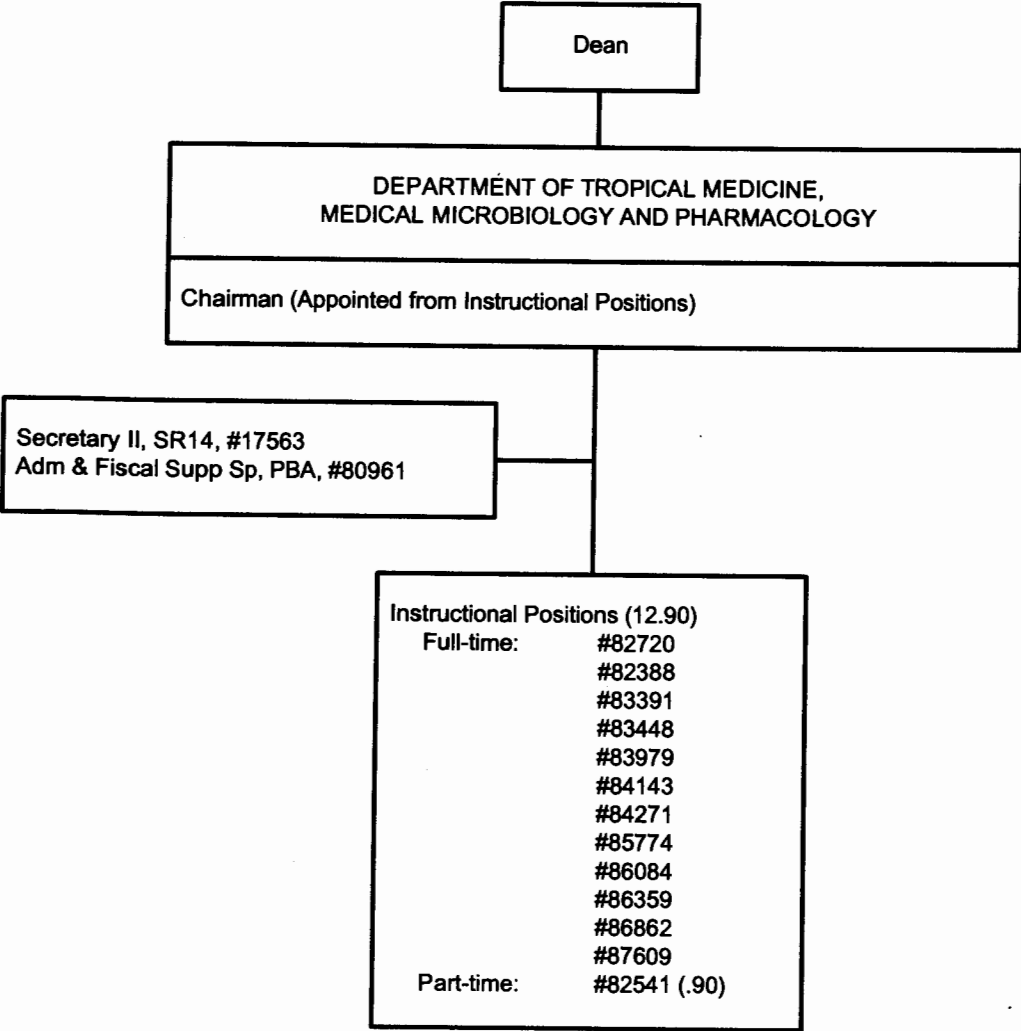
Dean

DEPARTMENT OF TROPICAL MEDICINE, MEDICAL MICROBIOLOGY AND PHARMACOLOGY

Chairman (Appointed from Instructional Positions)

Secretary II, SR14, #17563
Adm & Fiscal Supp Sp, PBA, #80961

Instructional Positions (12.90)
Full-time: #82720
#82388
#83391
#83448
#83979
#84143
#84271
#85774
#86084
#86359
#86862
#87609
Part-time: #82541 (.90)